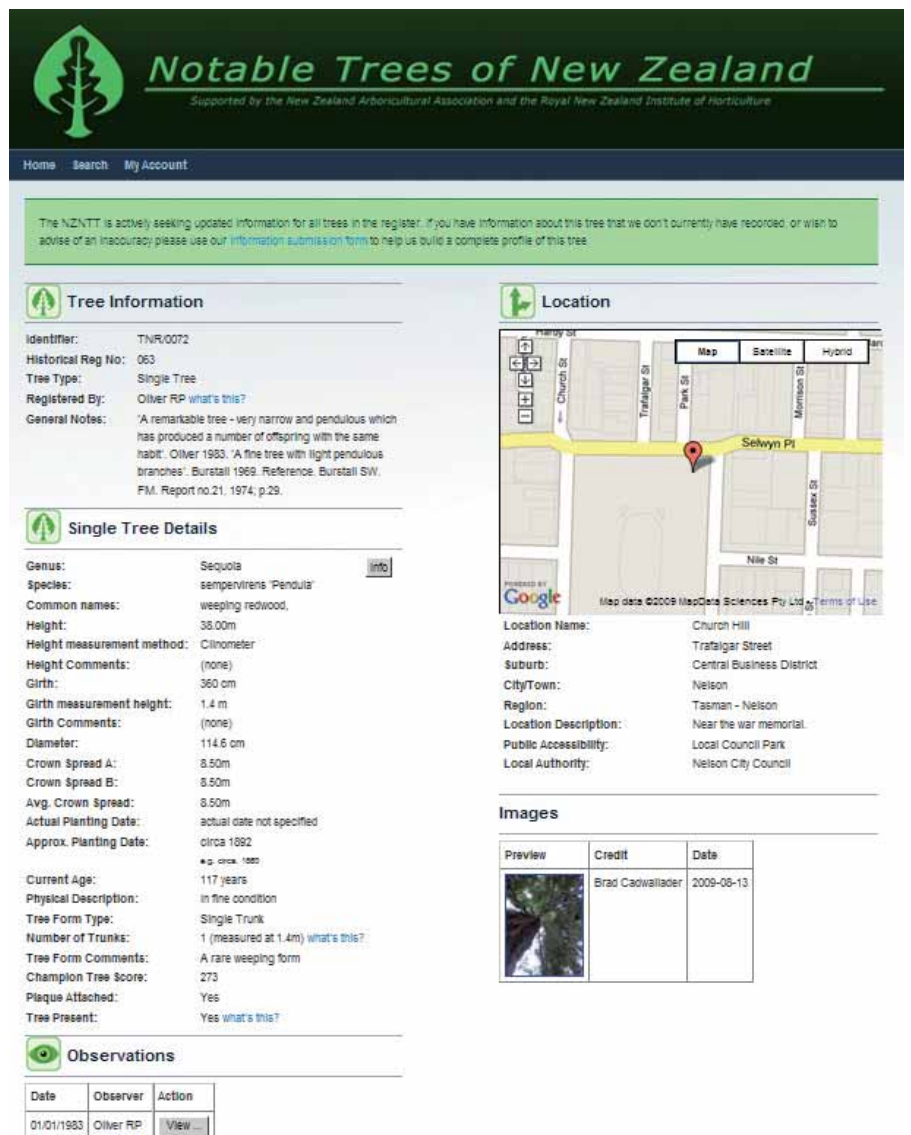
Notable Trees of New Zealand

Supported by the New Zealand Arboricultural Association and the Royal New Zealand Institute of Horticulture

Home Search My Account

The NZNTT is actively seeking updated information for all trees in the register. If you have information about this tree that we don't currently have recorded, or wish to advise of an inaccuracy please use our information submission form to help us build a complete profile of this tree.

Tree Information

Identifier: TNR/0072
Historical Reg No: 063
Tree Type: Single Tree
Registered By: Oliver RP what's this?
General Notes: 'A remarkable tree - very narrow and pendulous which has produced a number of offspring with the same habit'. Oliver 1983. 'A fine tree with light pendulous branches'. Burstall 1969. Reference. Burstall SW. FM. Report no.21. 1974; p.29.

Single Tree Details

Genus: Sequoia Info
Species: sempervirens 'Pendula'
Common names: weeping redwood,
Height: 38.00m
Height measurement method: Clinometer
Height Comments: (none)
Girth: 360 cm
Girth measurement height: 1.4 m
Girth Comments: (none)
Diameter: 114.6 cm
Crown Spread A: 8.50m
Crown Spread B: 8.50m
Avg. Crown Spread: 8.50m
Actual Planting Date: actual date not specified
Approx. Planting Date: circa 1892
e.g. circa. 1880
Current Age: 117 years
Physical Description: In fine condition
Tree Form Type: Single Trunk
Number of Trunks: 1 (measured at 1.4m) what's this?
Tree Form Comments: A rare weeping form
Champion Tree Score: 273
Plaque Attached: Yes
Tree Present: Yes what's this?

Observations

| Date | Observer | Action |
|---|---|---|
| 01/01/1983 | Oliver RP | View ... |

Location

Hardy St
Map Satellite Hybrid
Church St
Trafalgar St
Park St
Morrison St
Selwyn Pl
Sussex St
Nile St
POWERED BY Google
Map data ©2009 MapData Sciences Pty Ltd - Terms of Use

Location Name: Church Hill
Address: Trafalgar Street
Suburb: Central Business District
City/Town: Nelson
Region: Tasman - Nelson
Location Description: Near the war memorial.
Public Accessibility: Local Council Park
Local Authority: Nelson City Council

Images

| Preview | Credit | Date |
|---|---|---|
| | Brad Cadwallader | 2009-08-13 |